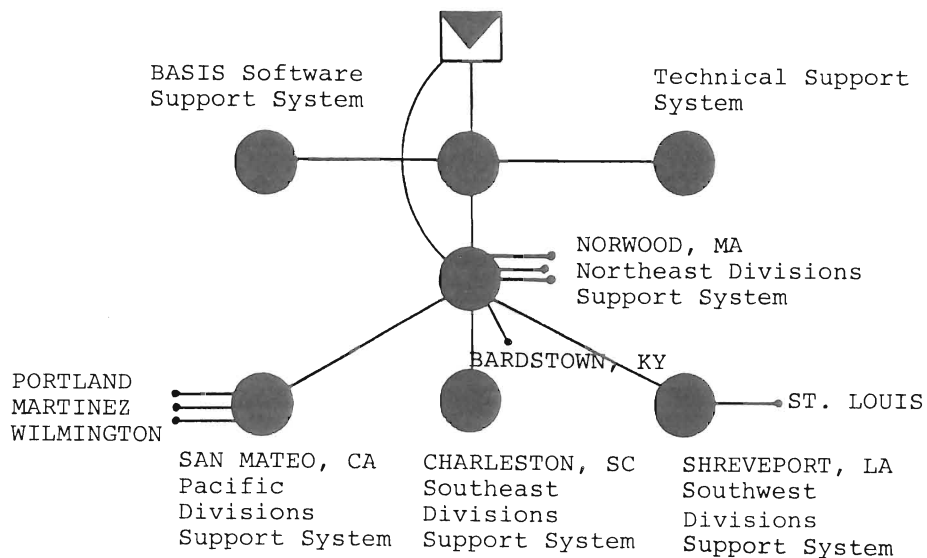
BASIS Software Support System

Technical Support System

NORWOOD, MA
Northeast Divisions
Support System

BARDSTOWN, KY

PORTLAND
MARTINEZ
WILMINGTON

ST. LOUIS

SAN MATEO, CA
Pacific
Divisions
Support System

CHARLESTON, SC
Southeast
Divisions
Support System

SHREVEPORT, LA
Southwest
Divisions
Support System